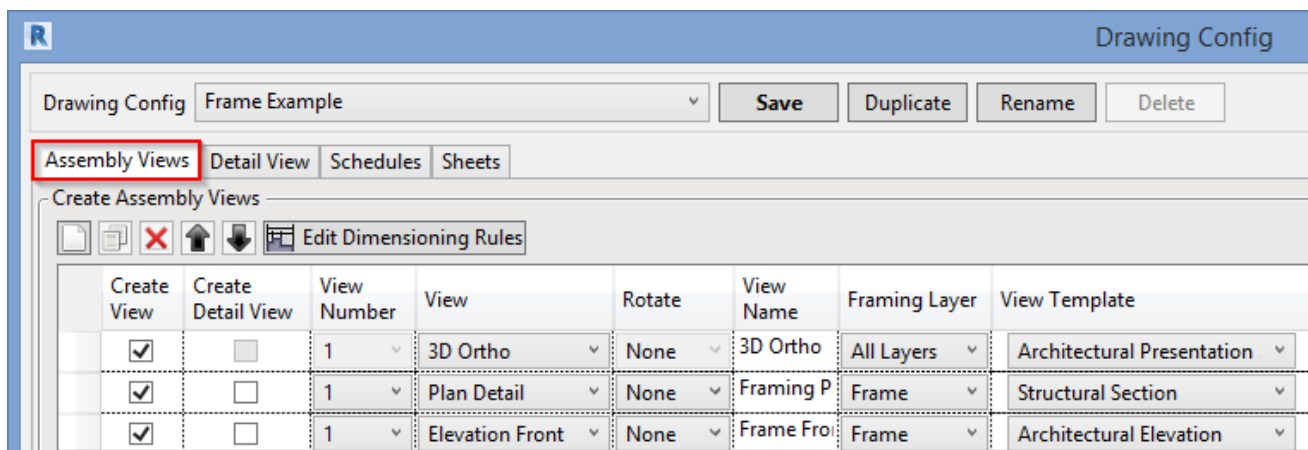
R

Drawing Config

Drawing Config Frame Example Save Duplicate Rename Delete

Assembly Views Detail View Schedules Sheets

Create Assembly Views

Edit Dimensioning Rules

| | Create View | Create Detail View | View Number | View | Rotate | View Name | Framing Layer | View Template |
|---|---|---|---|---|---|---|---|---|
| | ✓ | | 1 | 3D Ortho | None | 3D Ortho | All Layers | Architectural Presentation |
| | ✓ | | 1 | Plan Detail | None | Framing P | Frame | Structural Section |
| | ✓ | | 1 | Elevation Front | None | Frame Fro | Frame | Architectural Elevation |